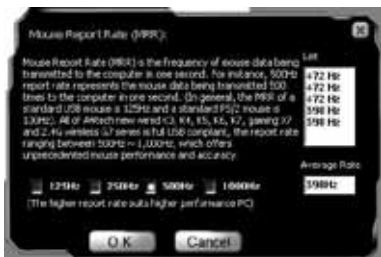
Mouse Report Rate (MRR):

Mouse Report Rate (MRR) is the frequency of mouse data being transmitted to the computer in one second. For instance, 500Hz report rate represents the mouse data being transmitted 500 times to the computer in one second. (In general, the MRR of a standard USB mouse is 125Hz and a standard PS/2 mouse is 100Hz). All of A4tech new versions X3, X4, X5, K6, X7, gaming X7 and 2.4G wireless G7 series is full USB compliant, the report rate ranging between 500Hz ~ 1,000Hz, which offers unprecedented mouse performance and accuracy.

List
472 Hz
472 Hz
472 Hz
598 Hz
598 Hz

Average Rate
598Hz

125Hz 250Hz 500Hz 1000Hz

(The higher report rate suits higher performance PC)

OK Cancel